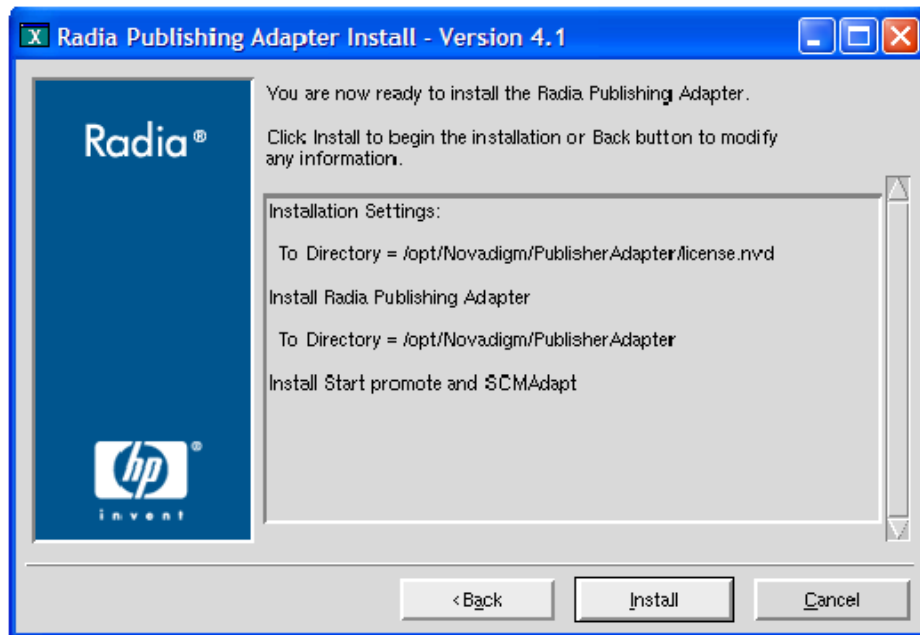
X Radia Publishing Adapter Install - Version 4.1

Radia®

hp®
invent

You are now ready to install the Radia Publishing Adapter.

Click Install to begin the installation or Back button to modify any information.

Installation Settings:

To Directory = /opt/Novadigm/PublisherAdapter/license.nvd

Install Radia Publishing Adapter

To Directory = /opt/Novadigm/PublisherAdapter

Install Start promote and SCMAdapt

< Back

Install

Cancel